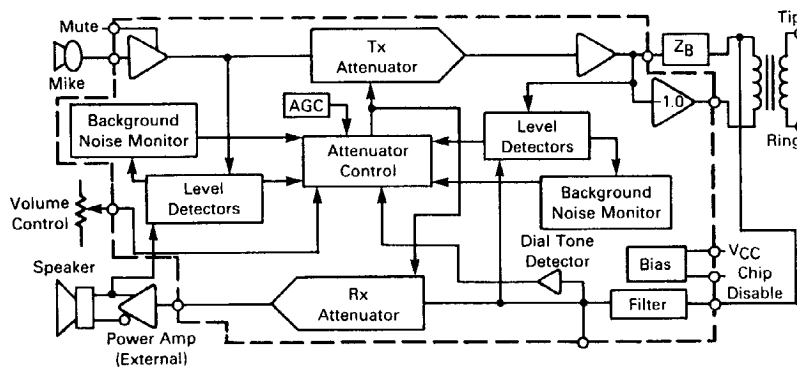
Mute

Mike

Tx Attenuator

$Z_B$

Tip

Ring

1.0

AGC

Background Noise Monitor

Attenuator Control

Level Detectors

Level Detectors

Background Noise Monitor

Volume Control

Dial Tone Detector

Bias

$V_{CC}$

Chip Disable

Speaker

Rx Attenuator

Filter

Power Amp (External)